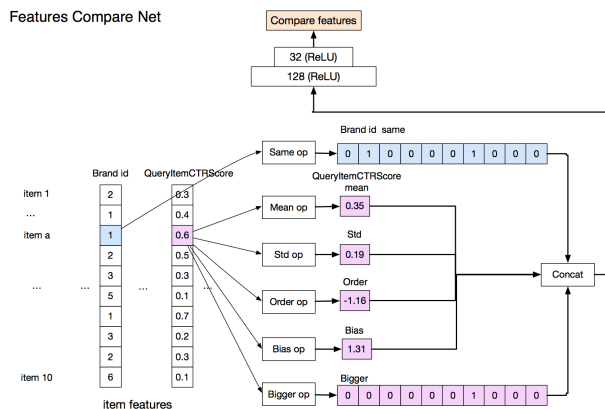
Features Compare Net

Compare features

32 (ReLU)

128 (ReLU)

Brand id

QueryItemCTRScore

item 1

...

item a

...

...

...

...

item 10

| 2 |
|---|
| 1 |
| 1 |
| 2 |
| 3 |
| 5 |
| 1 |
| 3 |
| 2 |
| 6 |

| 0.3 |
|---|
| 0.4 |
| 0.6 |
| 0.5 |
| 0.3 |
| 0.1 |
| 0.7 |
| 0.2 |
| 0.3 |
| 0.1 |

item features

Same op

Brand id same

| 0 | 1 | 0 | 0 | 0 | 0 | 1 | 0 | 0 | 0 |
|---|---|---|---|---|---|---|---|---|---|

Mean op

QueryItemCTRScore mean

0.35

Std op

Std

0.19

Order op

Order

-1.16

Bias op

Bias

1.31

Bigger op

Bigger

| 0 | 0 | 0 | 0 | 0 | 0 | 1 | 0 | 0 | 0 |
|---|---|---|---|---|---|---|---|---|---|

Concat